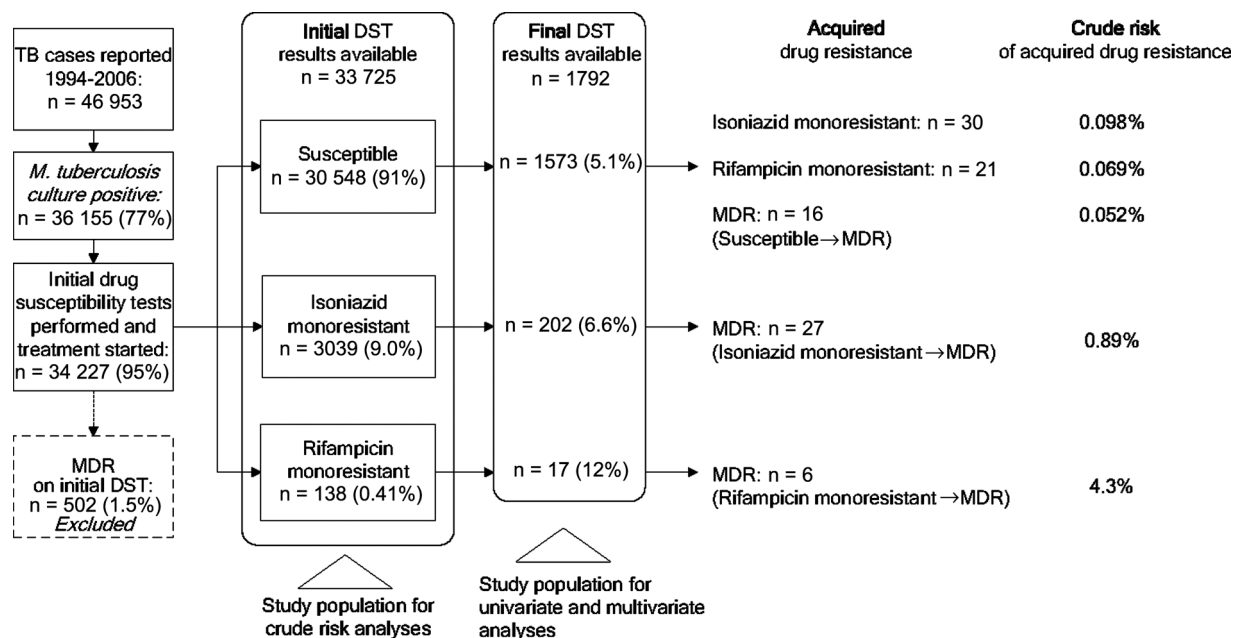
TB cases reported 1994-2006: n = 46 953

M. tuberculosis culture positive: n = 36 155 (77%)

Initial drug susceptibility tests performed and treatment started: n = 34 227 (95%)

MDR on initial DST: n = 502 (1.5%) Excluded

Initial DST results available n = 33 725

Susceptible n = 30 548 (91%)

Isoniazid monoresistant n = 3039 (9.0%)

Rifampicin monoresistant n = 138 (0.41%)

Study population for crude risk analyses

Final DST results available n = 1792

n = 1573 (5.1%)

n = 202 (6.6%)

n = 17 (12%)

Study population for univariate and multivariate analyses

Acquired drug resistance

Crude risk of acquired drug resistance

Isoniazid monoresistant: n = 30 0.098%

Rifampicin monoresistant: n = 21 0.069%

MDR: n = 16 (Susceptible→MDR) 0.052%

MDR: n = 27 (Isoniazid monoresistant→MDR) 0.89%

MDR: n = 6 (Rifampicin monoresistant→MDR) 4.3%